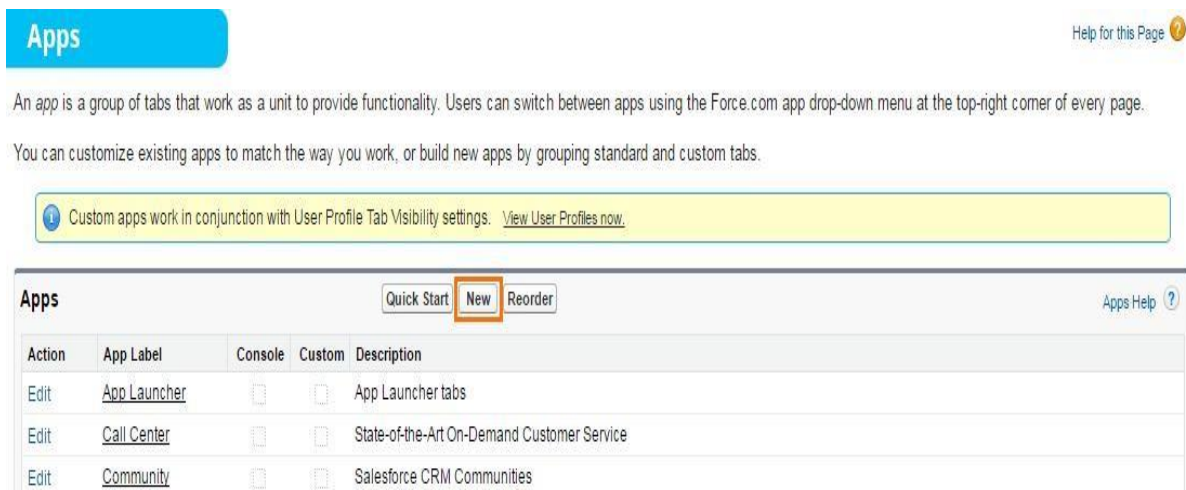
Apps

Help for this Page

An app is a group of tabs that work as a unit to provide functionality. Users can switch between apps using the Force.com app drop-down menu at the top-right corner of every page.

You can customize existing apps to match the way you work, or build new apps by grouping standard and custom tabs.

Custom apps work in conjunction with User Profile Tab Visibility settings. View User Profiles now.

Apps

Quick Start New Reorder

Apps Help

| Action | App Label | Console | Custom | Description |
|---|---|---|---|---|
| Edit | App Launcher | | | App Launcher tabs |
| Edit | Call Center | | | State-of-the-Art On-Demand Customer Service |
| Edit | Community | | | Salesforce CRM Communities |